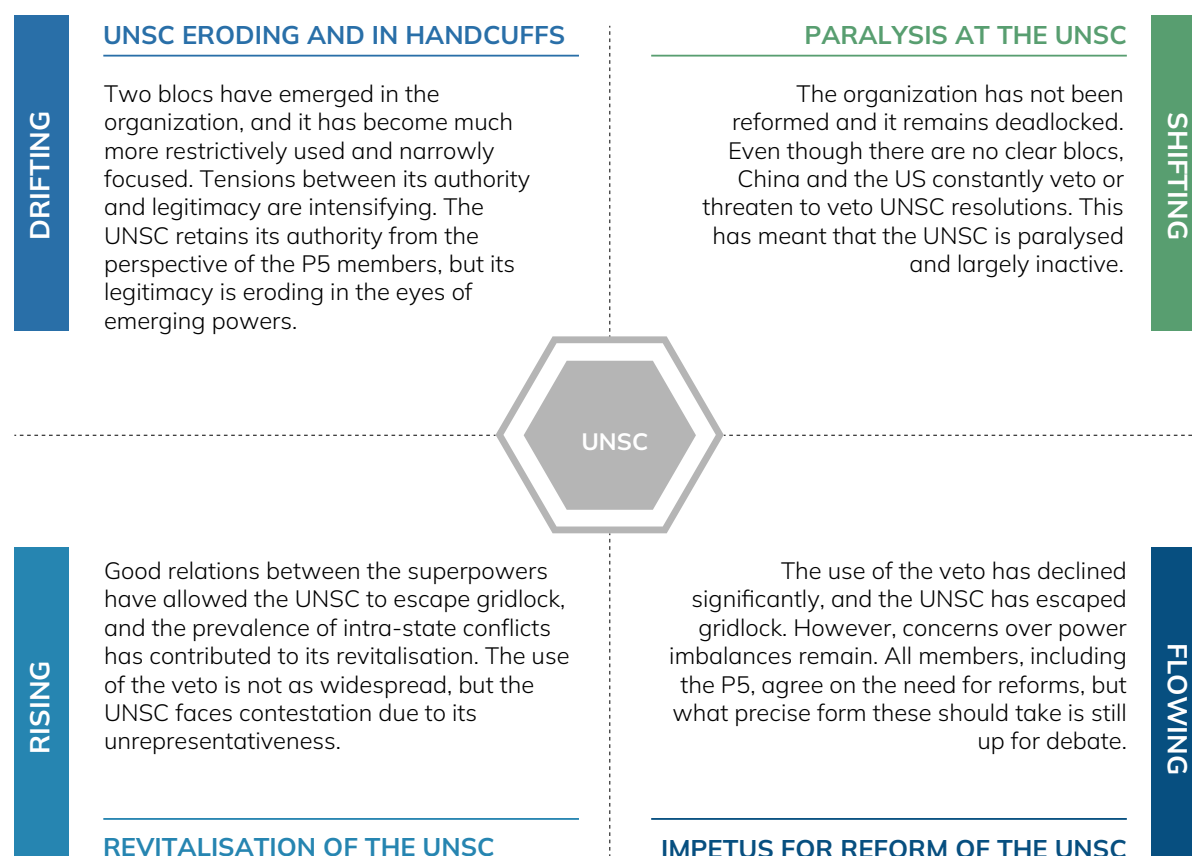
DRIFTING

UNSC ERODING AND IN HANDCUFFS

Two blocs have emerged in the organization, and it has become much more restrictively used and narrowly focused. Tensions between its authority and legitimacy are intensifying. The UNSC retains its authority from the perspective of the P5 members, but its legitimacy is eroding in the eyes of emerging powers.

PARALYSIS AT THE UNSC

The organization has not been reformed and it remains deadlocked. Even though there are no clear blocs, China and the US constantly veto or threaten to veto UNSC resolutions. This has meant that the UNSC is paralysed and largely inactive.

SHIFTING

UNSC

RISING

Good relations between the superpowers have allowed the UNSC to escape gridlock, and the prevalence of intra-state conflicts has contributed to its revitalisation. The use of the veto is not as widespread, but the UNSC faces contestation due to its unrepresentativeness.

REVITALISATION OF THE UNSC

The use of the veto has declined significantly, and the UNSC has escaped gridlock. However, concerns over power imbalances remain. All members, including the P5, agree on the need for reforms, but what precise form these should take is still up for debate.

IMPETUS FOR REFORM OF THE UNSC

FLOWING